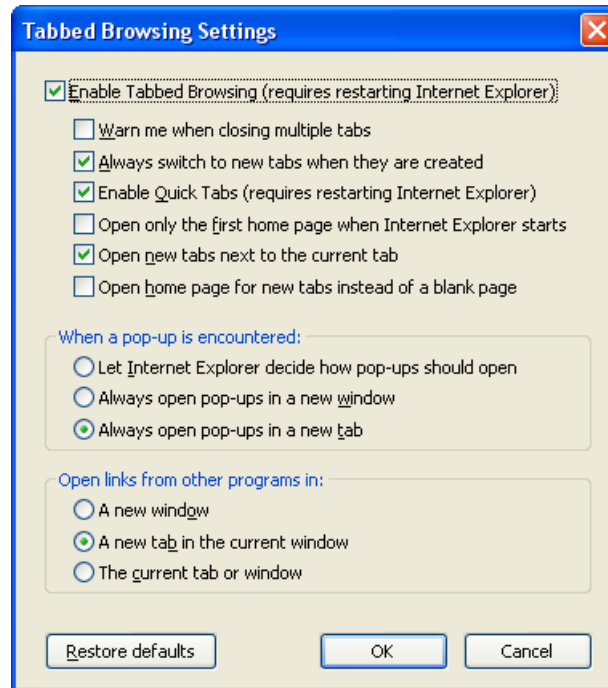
Tabbed Browsing Settings

Enable Tabbed Browsing (requires restarting Internet Explorer)

Warn me when closing multiple tabs

Always switch to new tabs when they are created

Enable Quick Tabs (requires restarting Internet Explorer)

Open only the first home page when Internet Explorer starts

Open new tabs next to the current tab

Open home page for new tabs instead of a blank page

When a pop-up is encountered:

Let Internet Explorer decide how pop-ups should open

Always open pop-ups in a new window

Always open pop-ups in a new tab

Open links from other programs in:

A new window

A new tab in the current window

The current tab or window

Restore defaults

OK

Cancel